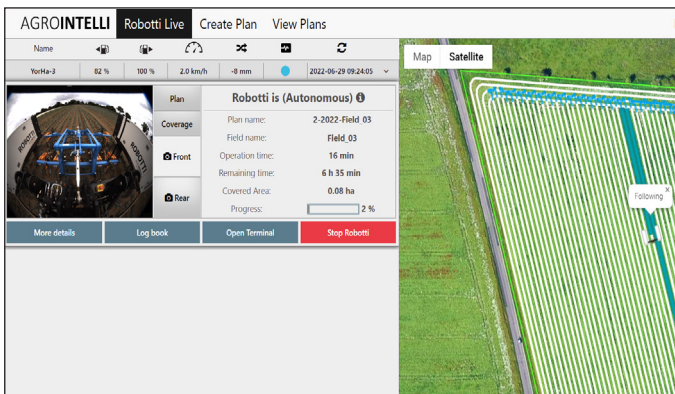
AGROINTELLI Robotti Live Create Plan View Plans

| Name | | | | | | |
|---|---|---|---|---|---|---|
| YorHa-3 | 82 % | 100 % | 2.0 km/h | -8 mm | | 2022-06-29 09:24:05 |

Plan
Coverage
Front
Rear

Robotti is (Autonomous)

Plan name: 2-2022-Field_03
Field name: Field_03
Operation time: 16 min
Remaining time: 6 h 35 min
Covered Area: 0.08 ha
Progress: 2 %

More details
Log book
Open Terminal
Stop Robotti

Map Satellite

Following ×